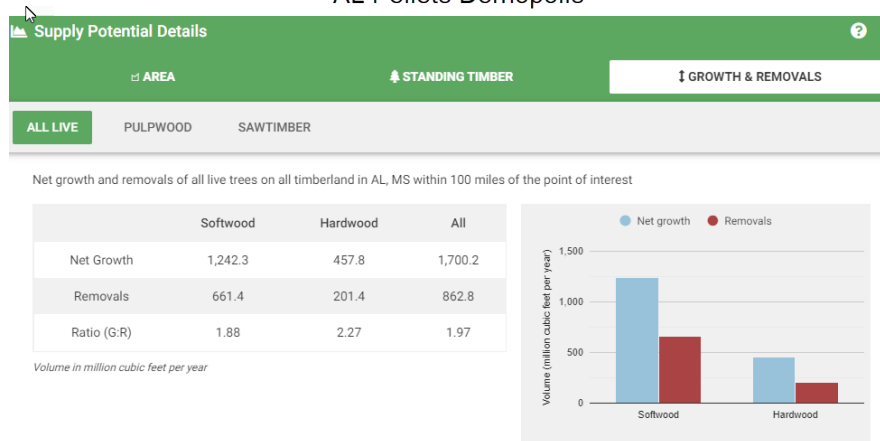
AL Pellets Demopolis

Supply Potential Details

?

AREA

STANDING TIMBER

GROWTH & REMOVALS

ALL LIVE

PULPWOOD

SAWTIMBER

Net growth and removals of all live trees on all timberland in AL, MS within 100 miles of the point of interest

| | Softwood | Hardwood | All |
|---|---|---|---|
| Net Growth | 1,242.3 | 457.8 | 1,700.2 |
| Removals | 661.4 | 201.4 | 862.8 |
| Ratio (G:R) | 1.88 | 2.27 | 1.97 |

Volume in million cubic feet per year

Net growth
Removals

Volume (million cubic feet per year)

1,500
1,000
500
0

Softwood
Hardwood